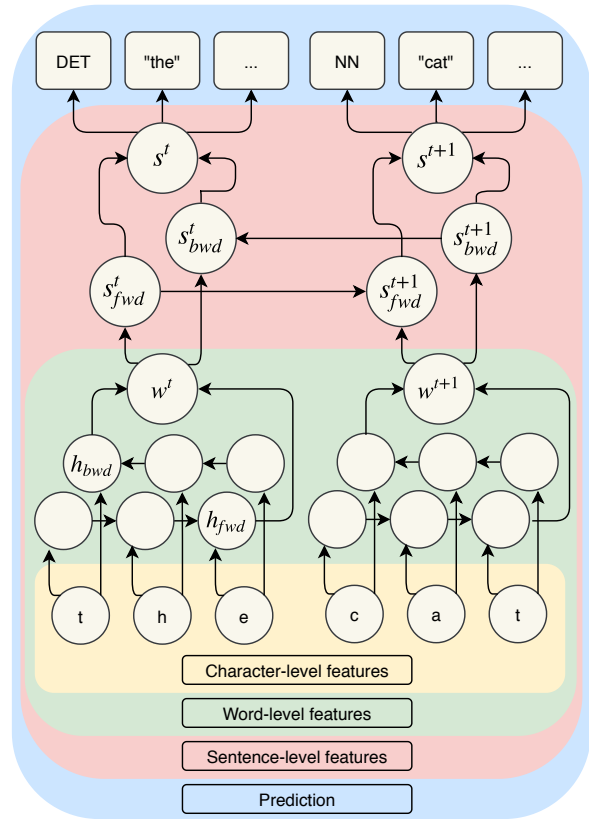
DET "the" ... NN "cat" ...

$s^t$ $s^{t+1}$

$s^t_{bwd}$ $s^{t+1}_{bwd}$

$s^t_{fwd}$ $s^{t+1}_{fwd}$

$w^t$ $w^{t+1}$

$h_{bwd}$

$h_{fwd}$

t h e c a t

Character-level features

Word-level features

Sentence-level features

Prediction